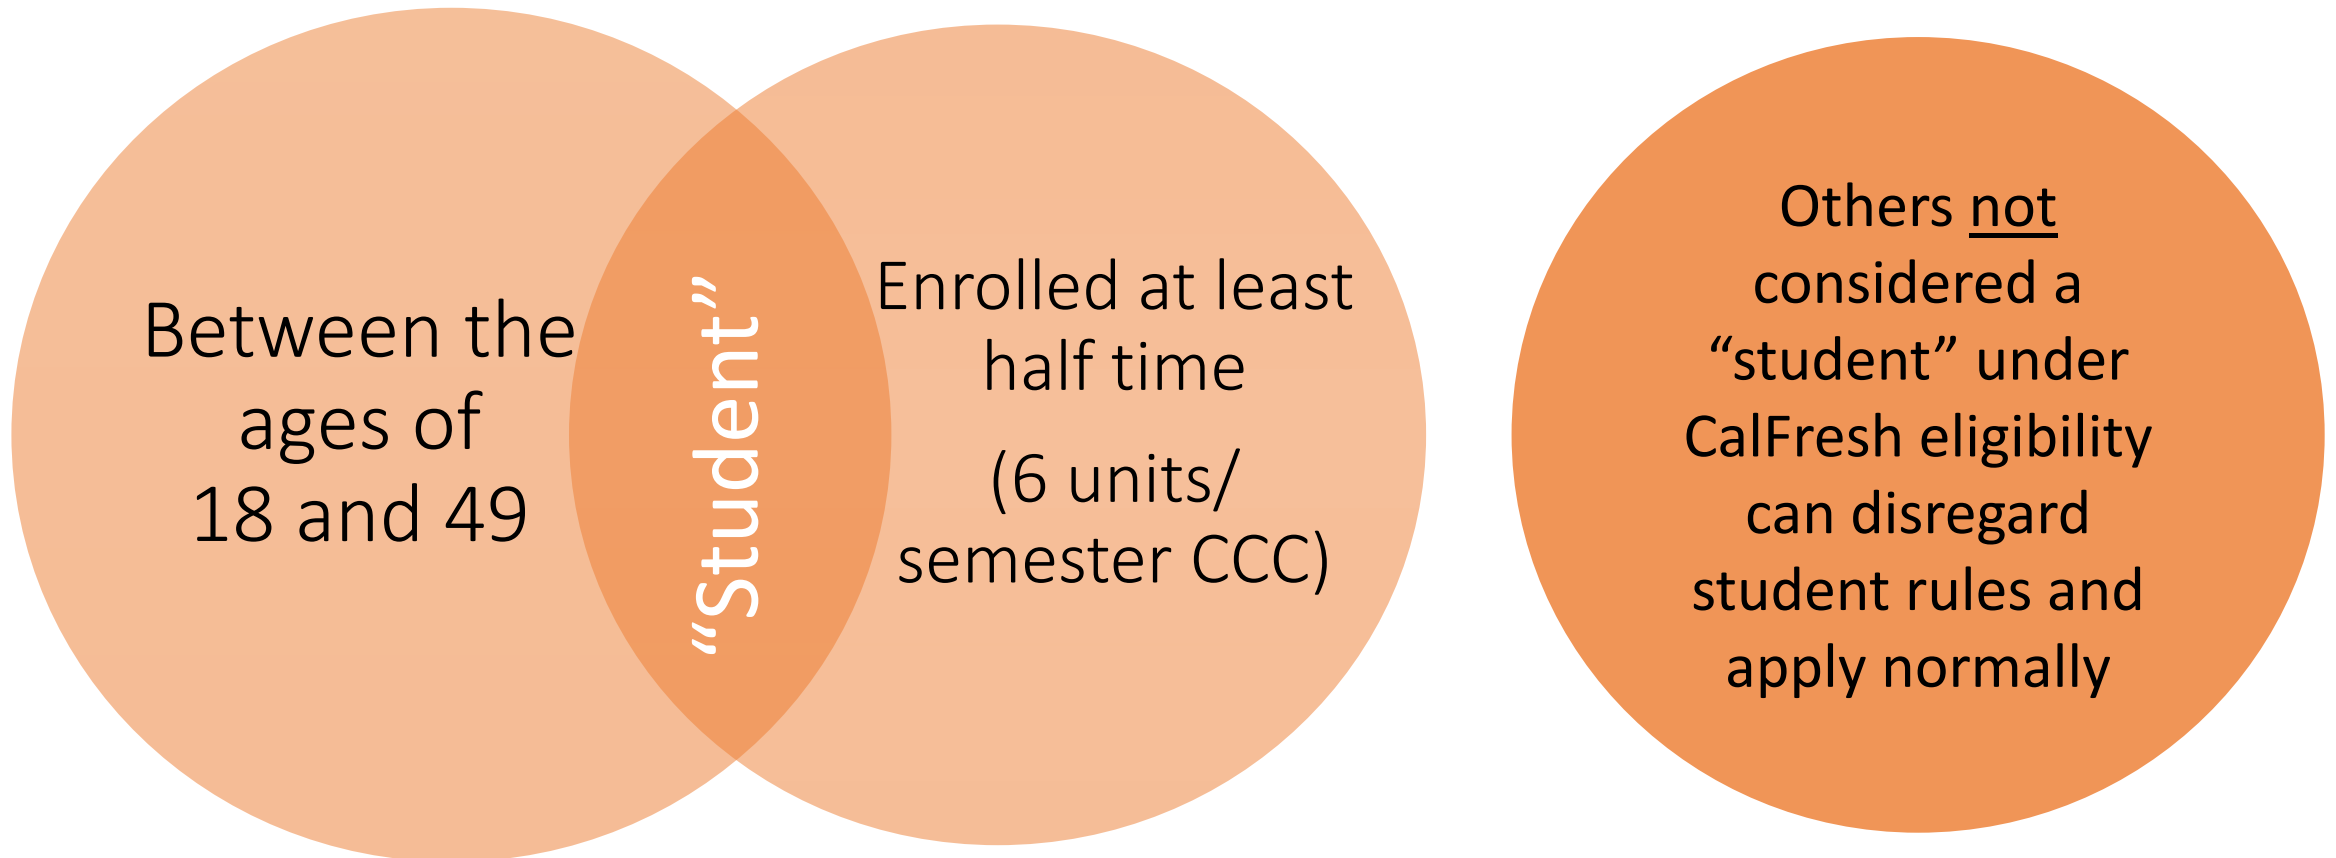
Between the ages of 18 and 49

“Student”

Enrolled at least half time

(6 units/ semester CCC)

Others not considered a “student” under CalFresh eligibility can disregard student rules and apply normally